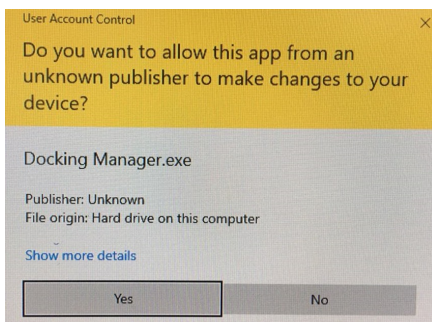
User Account Control

×

Do you want to allow this app from an unknown publisher to make changes to your device?

Docking Manager.exe

Publisher: Unknown
File origin: Hard drive on this computer

Show more details

Yes

No